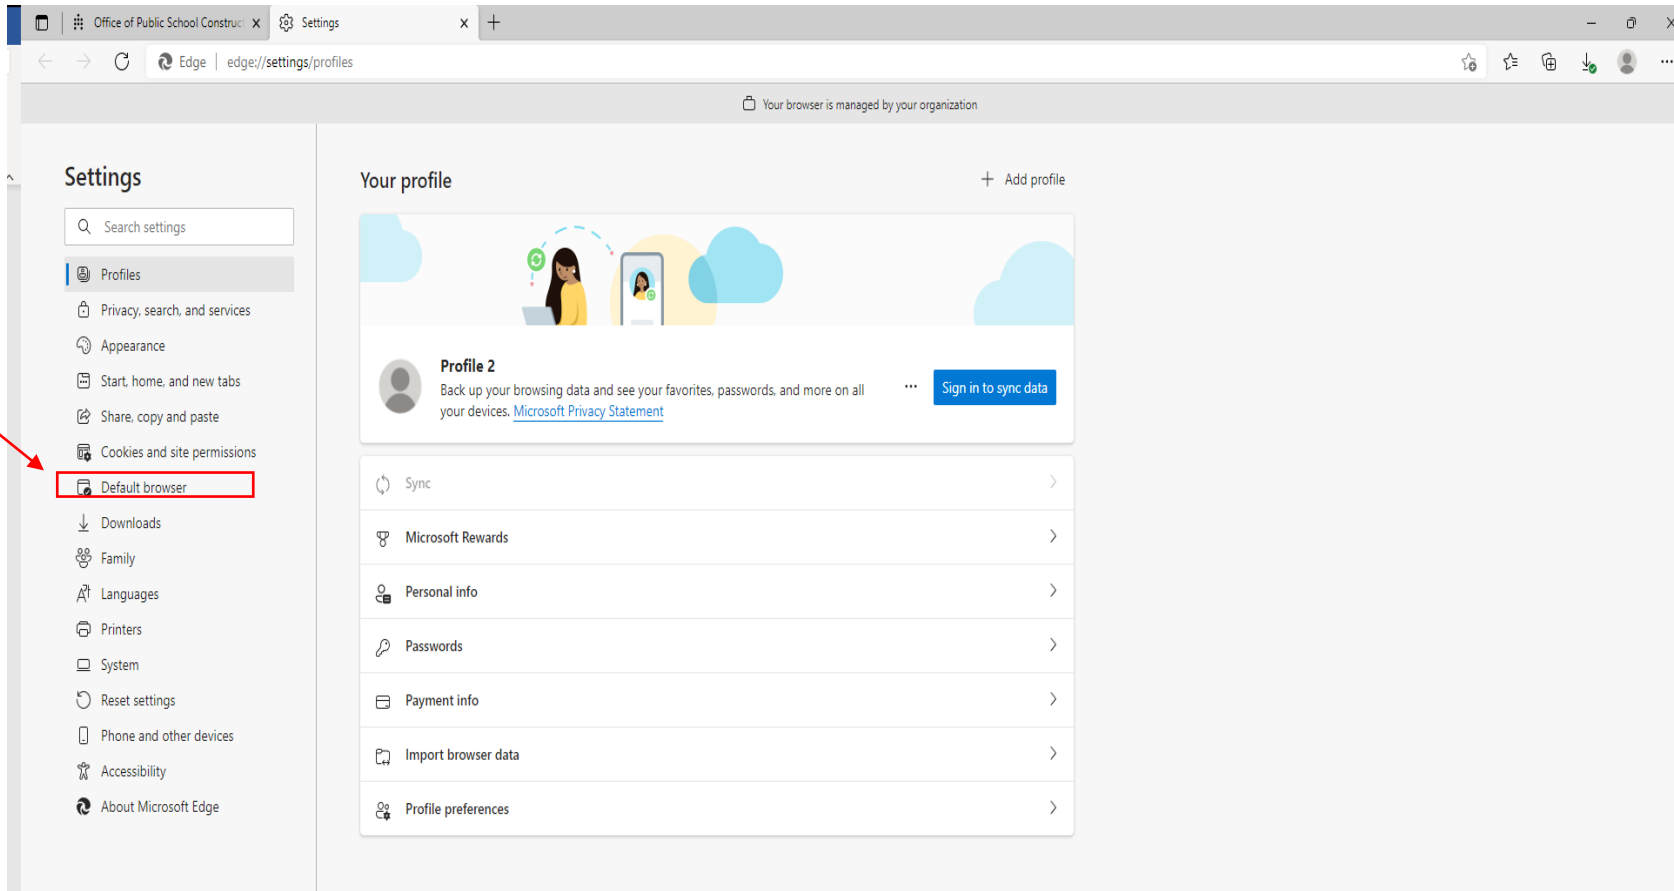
Office of Public School Construc
Settings
Edge | edge://settings/profiles
Your browser is managed by your organization

Settings
Search settings
Profiles
Privacy, search, and services
Appearance
Start, home, and new tabs
Share, copy and paste
Cookies and site permissions
Default browser
Downloads
Family
Languages
Printers
System
Reset settings
Phone and other devices
Accessibility
About Microsoft Edge

Your profile
Add profile
Profile 2
Back up your browsing data and see your favorites, passwords, and more on all your devices. Microsoft Privacy Statement
...
Sign in to sync data
Sync
Microsoft Rewards
Personal info
Passwords
Payment info
Import browser data
Profile preferences